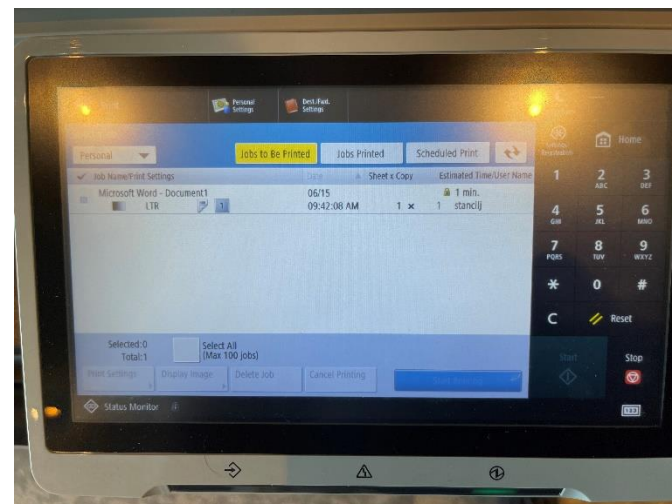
Personal Settings

Dest./Fwd. Settings

Personal

Jobs to Be Printed

Jobs Printed

Scheduled Print

Job Name/Print Settings

Date

Sheet x Copy

Estimated Time/User Name

Microsoft Word - Document1

LTR

1

06/15

09:42:08 AM

1 ×

1

1 min.

stanclj

Selected:0

Total:1

Select All (Max 100 jobs)

Print Settings

Display Image

Delete Job

Cancel Printing

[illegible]

Status Monitor

Home

1

2 ABC

3 DEF

4 GHI

5 JKL

6 MNO

7 PQRS

8 TUV

9 WXYZ

*

0

#

C

Reset

Start

Stop